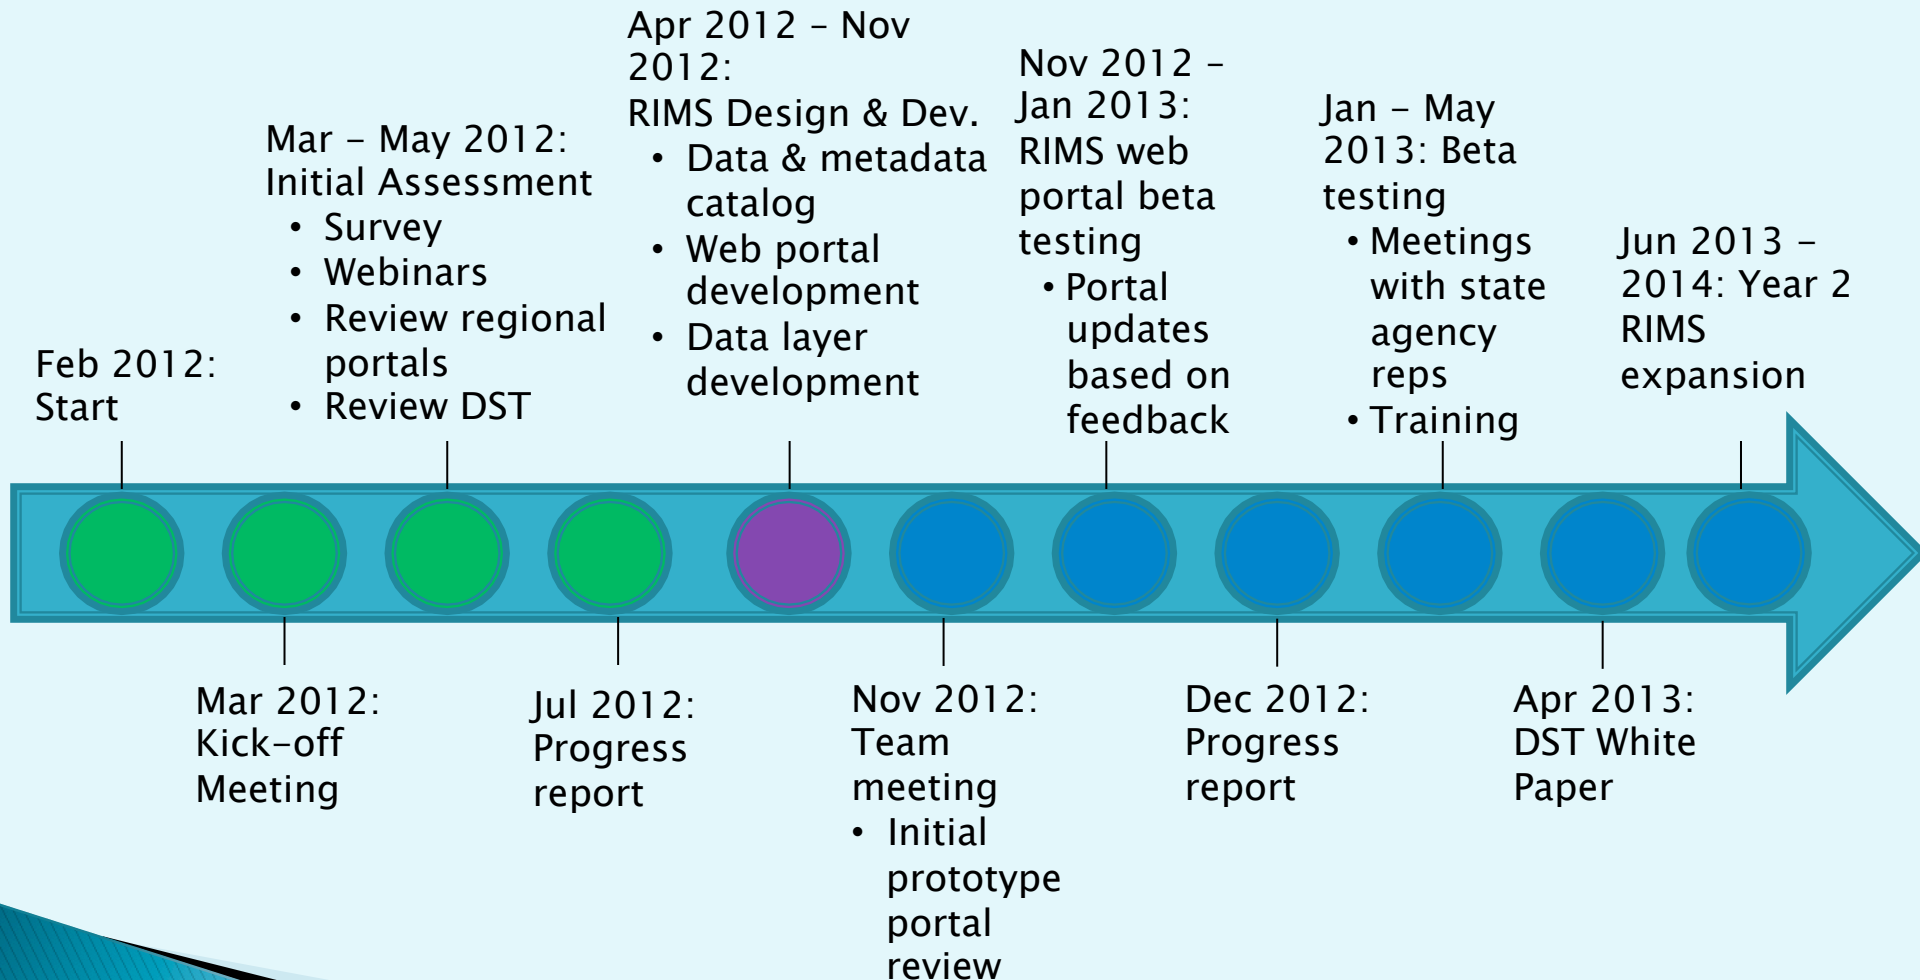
Feb 2012: Start

Mar – May 2012: Initial Assessment
• Survey
• Webinars
• Review regional portals
• Review DST

Apr 2012 – Nov 2012: RIMS Design & Dev.
• Data & metadata catalog
• Web portal development
• Data layer development

Nov 2012 – Jan 2013: RIMS web portal beta testing
• Portal updates based on feedback

Jan – May 2013: Beta testing
• Meetings with state agency reps
• Training

Jun 2013 – 2014: Year 2 RIMS expansion

Mar 2012: Kick-off Meeting

Jul 2012: Progress report

Nov 2012: Team meeting
• Initial prototype portal review

Dec 2012: Progress report

Apr 2013: DST White Paper